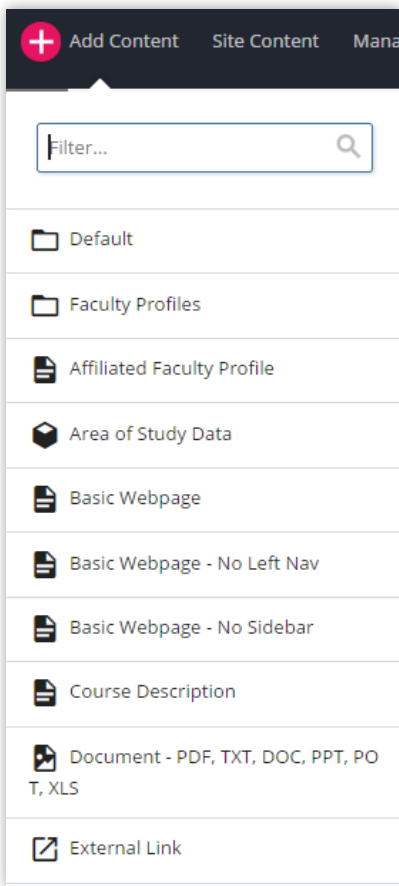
Add Content Site Content Mana

Filter...

Default

Faculty Profiles

Affiliated Faculty Profile

Area of Study Data

Basic Webpage

Basic Webpage - No Left Nav

Basic Webpage - No Sidebar

Course Description

Document - PDF, TXT, DOC, PPT, POT, XLS

External Link